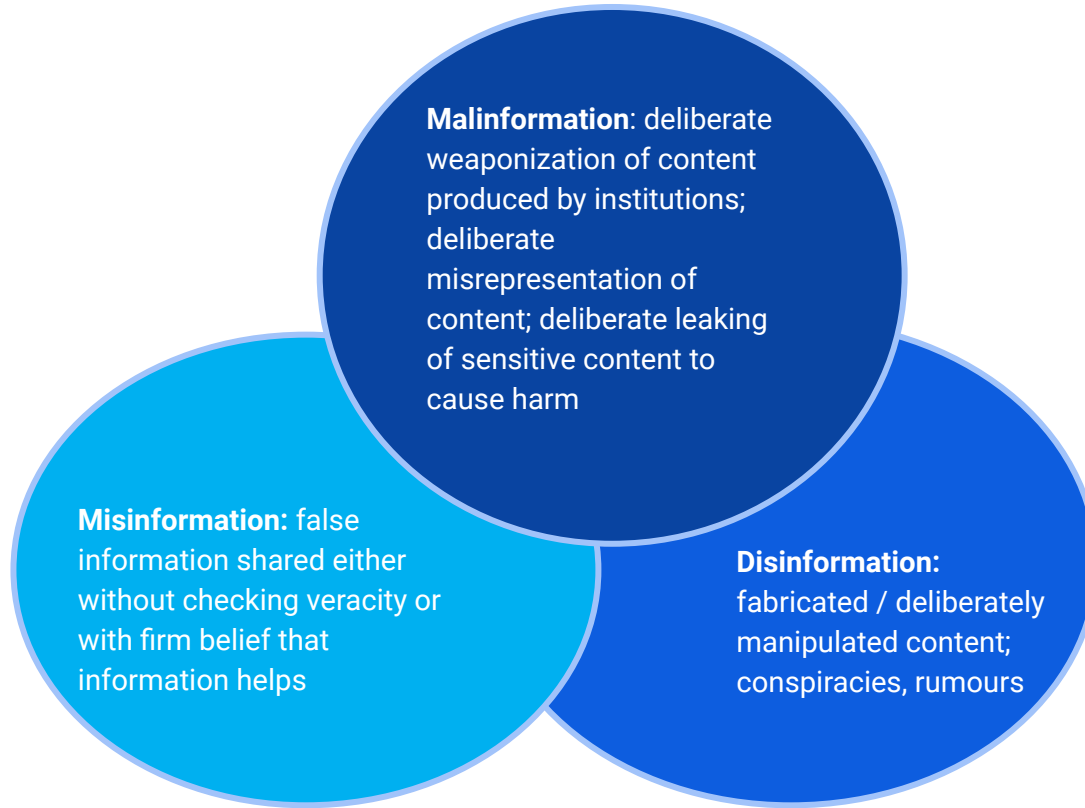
**Malinformation**: deliberate weaponization of content produced by institutions; deliberate misrepresentation of content; deliberate leaking of sensitive content to cause harm

**Misinformation:** false information shared either without checking veracity or with firm belief that information helps

**Disinformation:** fabricated / deliberately manipulated content; conspiracies, rumours